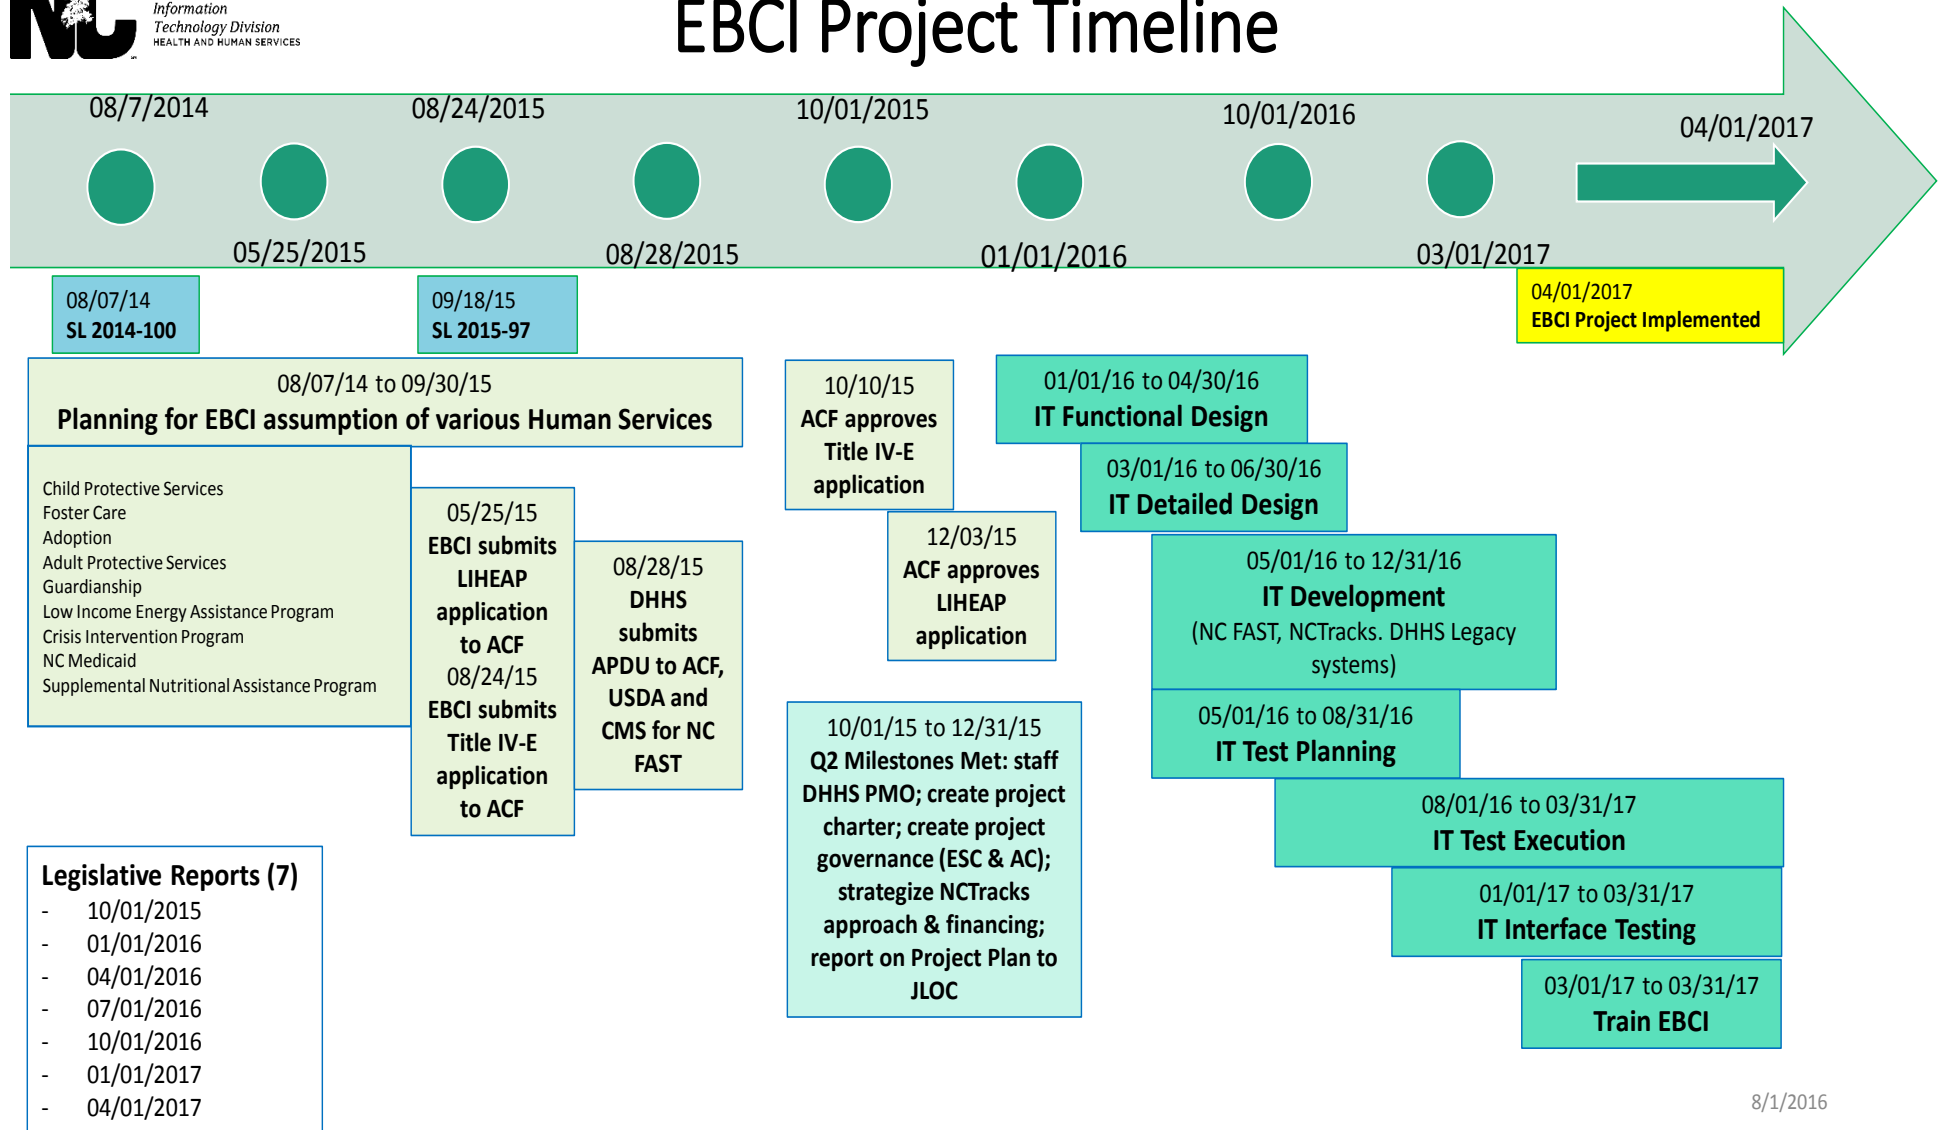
NC Information Technology Division HEALTH AND HUMAN SERVICES

EBCI Project Timeline

08/7/2014

05/25/2015

08/24/2015

08/28/2015

10/01/2015

01/01/2016

10/01/2016

03/01/2017

04/01/2017

08/07/14
SL 2014-100

09/18/15
SL 2015-97

04/01/2017
EBCI Project Implemented

08/07/14 to 09/30/15
Planning for EBCI assumption of various Human Services

Child Protective Services
Foster Care
Adoption
Adult Protective Services
Guardianship
Low Income Energy Assistance Program
Crisis Intervention Program
NC Medicaid
Supplemental Nutritional Assistance Program

05/25/15
EBCI submits LIHEAP application to ACF
08/24/15
EBCI submits Title IV-E application to ACF

08/28/15
DHHS submits APDU to ACF, USDA and CMS for NC FAST

10/10/15
ACF approves Title IV-E application

12/03/15
ACF approves LIHEAP application

10/01/15 to 12/31/15
Q2 Milestones Met: staff DHHS PMO; create project charter; create project governance (ESC & AC); strategize NCTracks approach & financing; report on Project Plan to JLOC

01/01/16 to 04/30/16
IT Functional Design

03/01/16 to 06/30/16
IT Detailed Design

05/01/16 to 12/31/16
IT Development
(NC FAST, NCTracks. DHHS Legacy systems)

05/01/16 to 08/31/16
IT Test Planning

08/01/16 to 03/31/17
IT Test Execution

01/01/17 to 03/31/17
IT Interface Testing

03/01/17 to 03/31/17
Train EBCI

Legislative Reports (7)
- 10/01/2015
- 01/01/2016
- 04/01/2016
- 07/01/2016
- 10/01/2016
- 01/01/2017
- 04/01/2017

8/1/2016